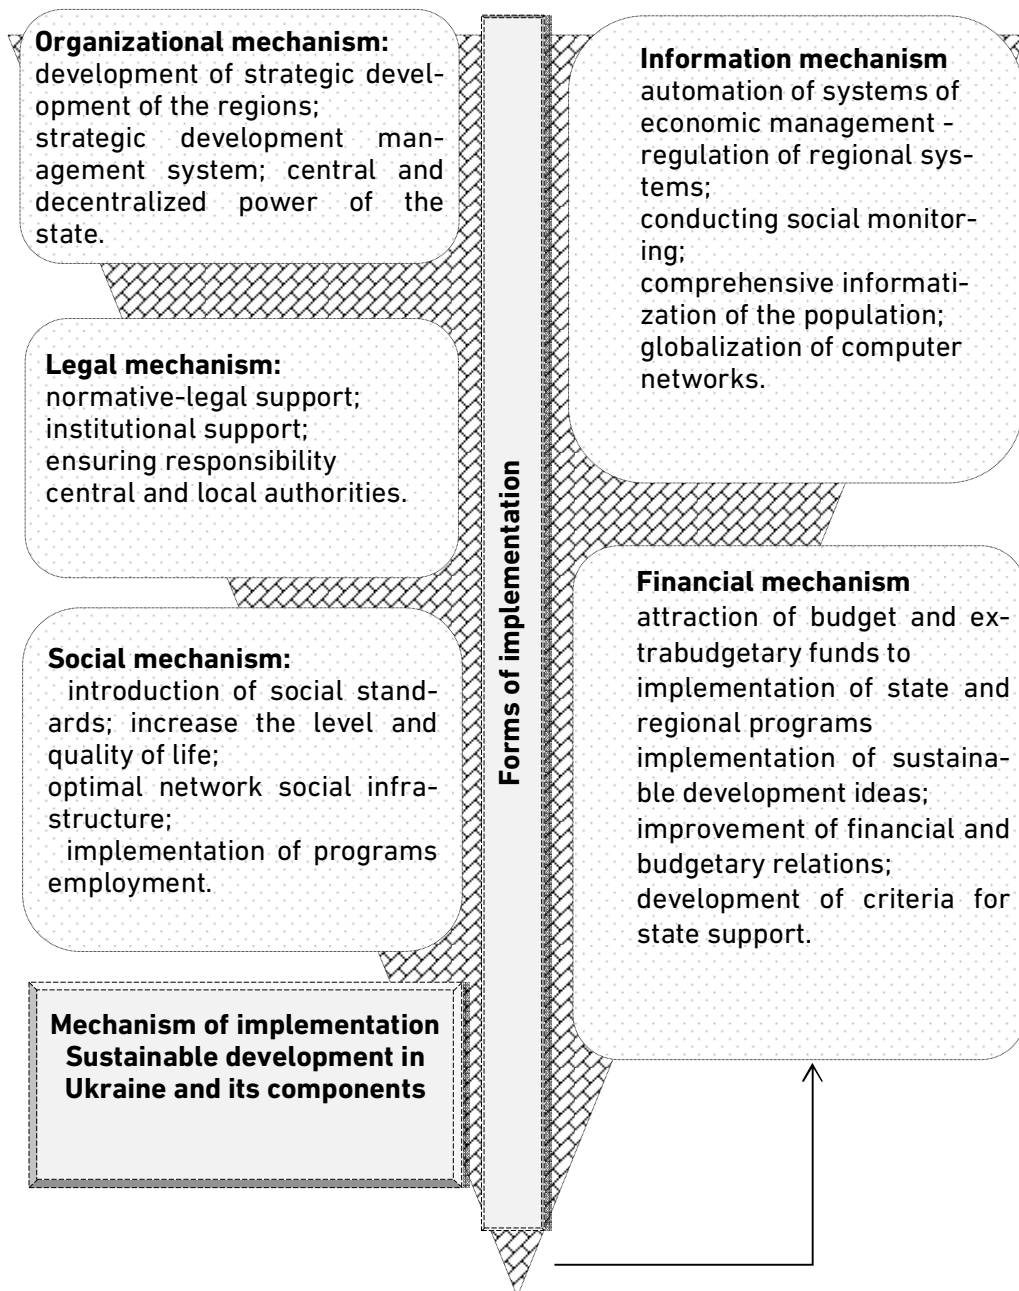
**Organizational mechanism:**
development of strategic development of the regions;
strategic development management system; central and decentralized power of the state.

**Legal mechanism:**
normative-legal support;
institutional support;
ensuring responsibility central and local authorities.

**Social mechanism:**
introduction of social standards; increase the level and quality of life;
optimal network social infrastructure;
implementation of programs employment.

**Mechanism of implementation Sustainable development in Ukraine and its components**

**Forms of implementation**

**Information mechanism**
automation of systems of economic management - regulation of regional systems;
conducting social monitoring;
comprehensive informatization of the population;
globalization of computer networks.

**Financial mechanism**
attraction of budget and extrabudgetary funds to implementation of state and regional programs
implementation of sustainable development ideas;
improvement of financial and budgetary relations;
development of criteria for state support.